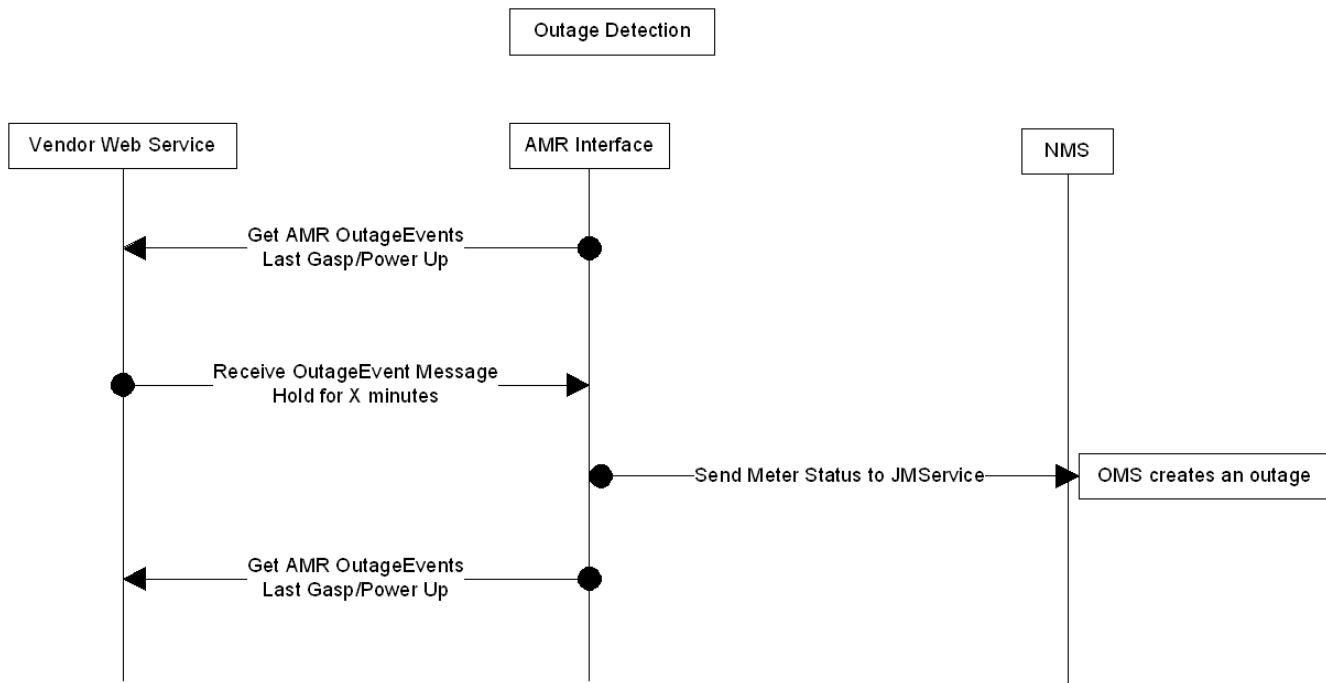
Outage Detection

Vendor Web Service

AMR Interface

NMS

Get AMR OutageEvents
Last Gasp/Power Up

Receive OutageEvent Message
Hold for X minutes

Send Meter Status to JMService

OMS creates an outage

Get AMR OutageEvents
Last Gasp/Power Up